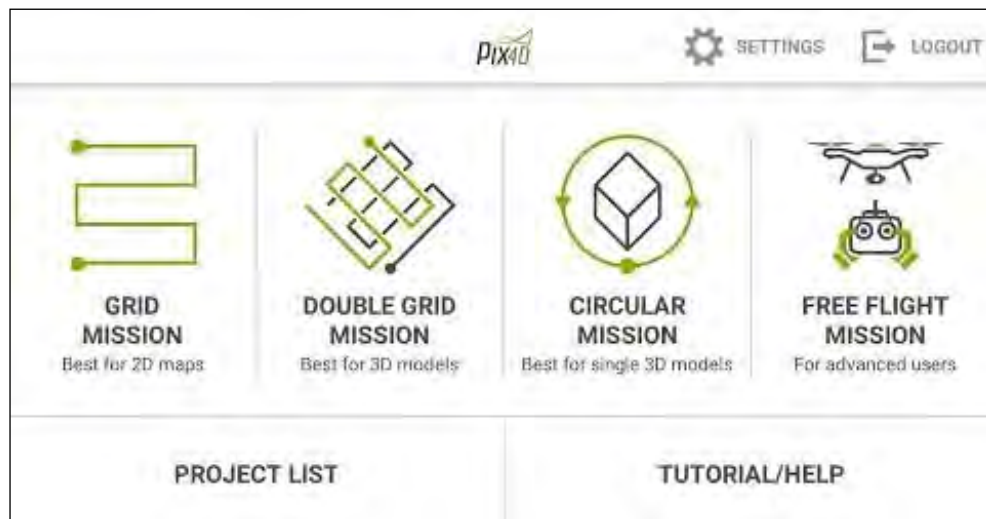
PIX4D

SETTINGS

LOGOUT

GRID MISSION
Best for 2D maps

DOUBLE GRID MISSION
Best for 3D models

CIRCULAR MISSION
Best for single 3D models

FREE FLIGHT MISSION
For advanced users

PROJECT LIST

TUTORIAL/HELP